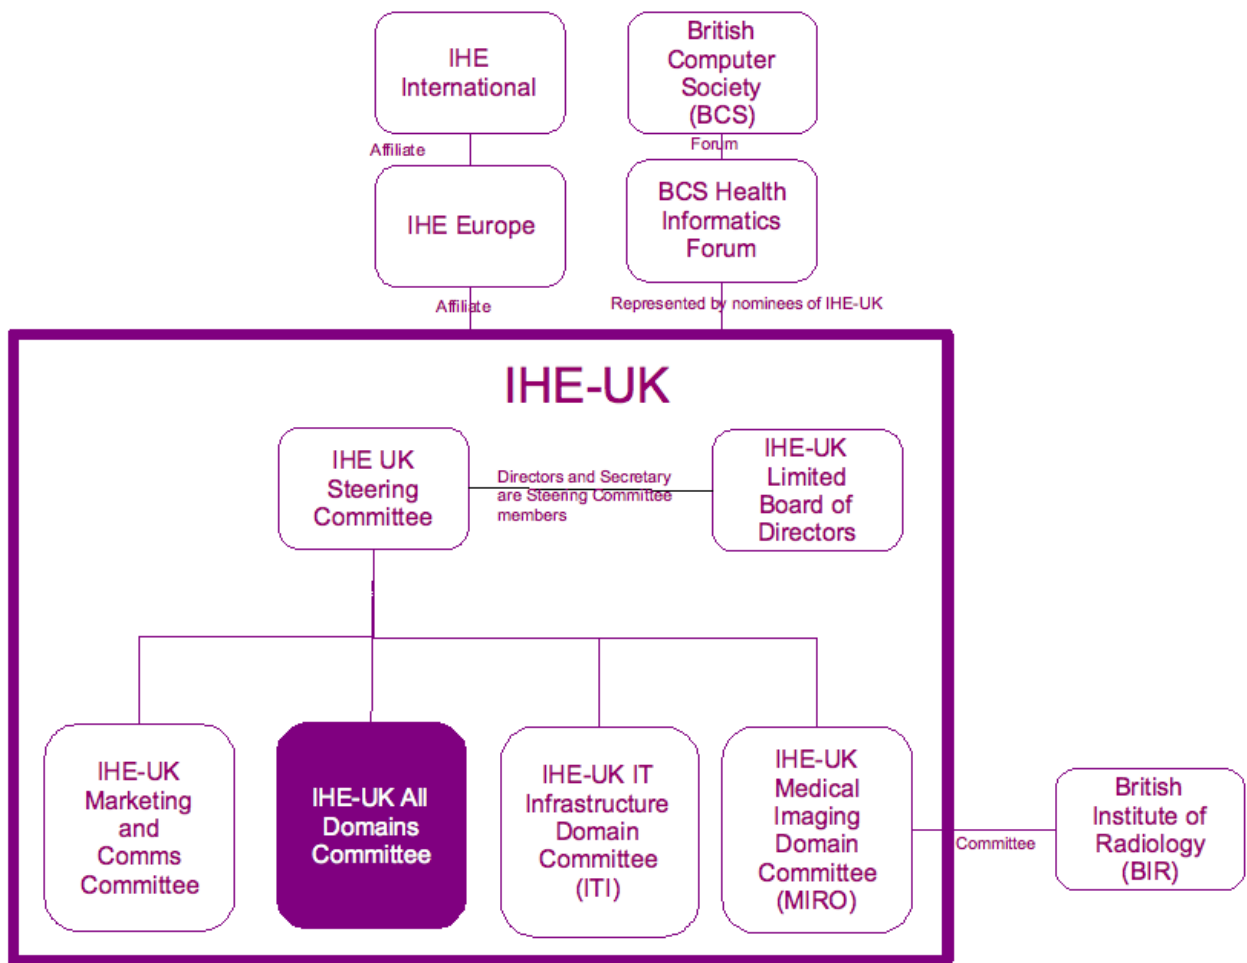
IHE International

British Computer Society (BCS)

Affiliate

Forum

IHE Europe

BCS Health Informatics Forum

Affiliate

Represented by nominees of IHE-UK

IHE-UK

IHE UK Steering Committee

Directors and Secretary are Steering Committee members

IHE-UK Limited Board of Directors

IHE-UK Marketing and Comms Committee

IHE-UK All Domains Committee

IHE-UK IT Infrastructure Domain Committee (ITI)

IHE-UK Medical Imaging Domain Committee (MIRO)

Committee

British Institute of Radiology (BIR)